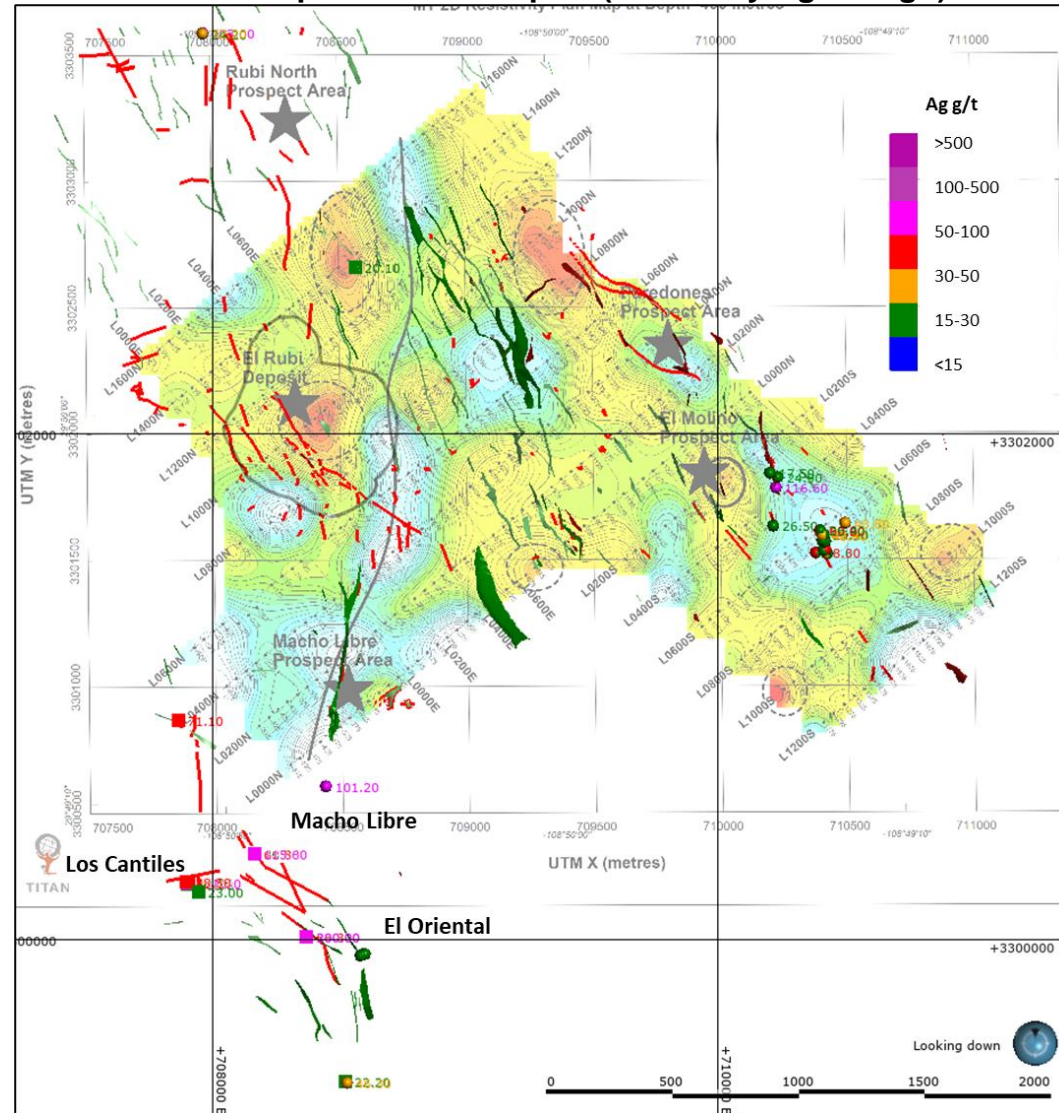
MT 2D Resistivity Plan Map at Depth -400 m (Rubi North...)

707500 708000 708500 709000 709500 710000 710500 711000

-108°50'00" -108°49'10"

Rubi North Prospect Area

Ag g/t

>500

100-500

50-100

30-50

15-30

<15

L1600N L1400N L1200N L0800N L0600N L0400N L0200N L0000N L0200S L0400S L0600S L0800S L1000S L1200S

L0600E L0400E L0200E L0000E L0200S L0600S L1000S L1200S L1400N L1600N L1200N L1000N L0800N L0600N L0400N L0200N L0000N

20.10

Paredones Prospect Area

El Rubi Deposit

El Molino Prospect Area

+3302000

116.60

26.50

8.80

Macho Libre Prospect Area

71.10

101.20

3303500 3303000 3302500 3302000 3301500 3301000 3300500

UTM Y (metres)

UTM X (metres)

Macho Libre

Los Cantiles

TITAN

23.00

El Oriental

+3300000

+708000 E

+710000 E

Looking down

22.20

0 500 1000 1500 2000